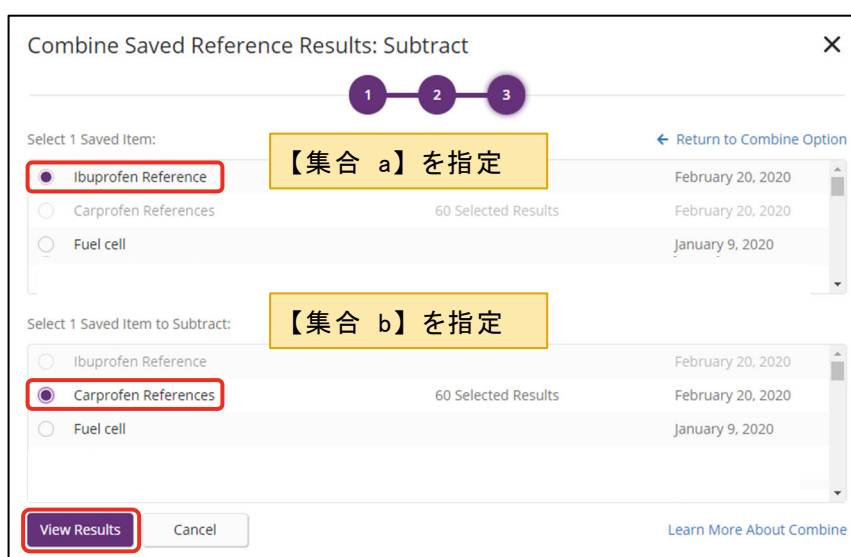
Combine Saved Reference Results: Subtract

1 2 3

Select 1 Saved Item:

【集合 a】を指定

← Return to Combine Option

Ibuprofen Reference February 20, 2020

Carprofen References 60 Selected Results February 20, 2020

Fuel cell January 9, 2020

Select 1 Saved Item to Subtract:

【集合 b】を指定

Ibuprofen Reference February 20, 2020

Carprofen References 60 Selected Results February 20, 2020

Fuel cell January 9, 2020

View Results

Cancel

Learn More About Combine